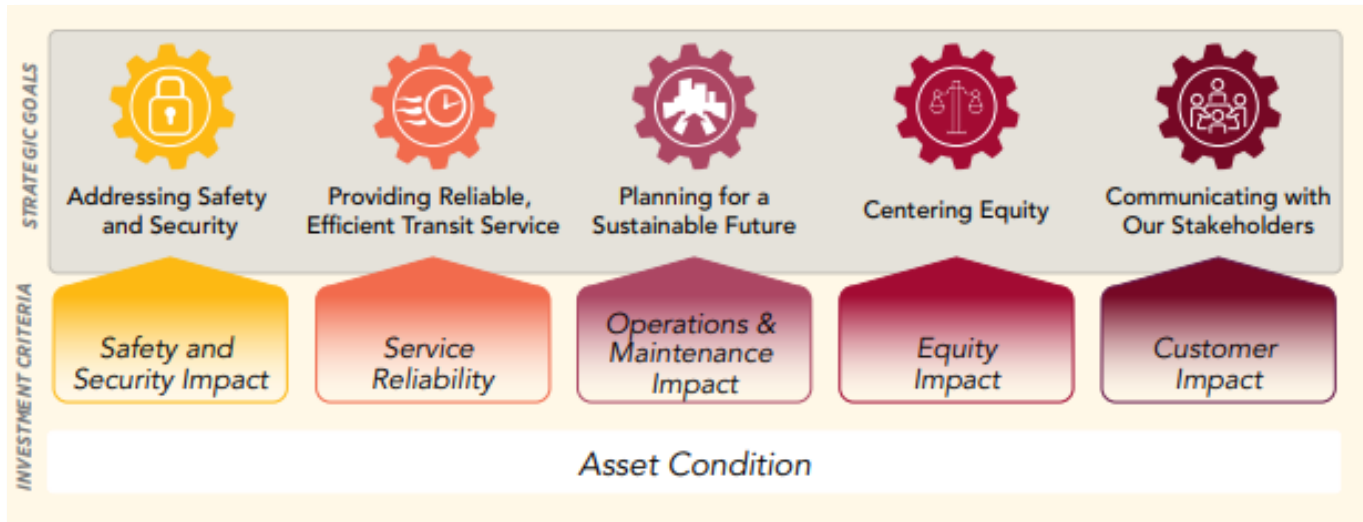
STRATEGIC GOALS

Addressing Safety and Security

Providing Reliable, Efficient Transit Service

Planning for a Sustainable Future

Centering Equity

Communicating with Our Stakeholders

INVESTMENT CRITERIA

Safety and Security Impact

Service Reliability

Operations & Maintenance Impact

Equity Impact

Customer Impact

Asset Condition